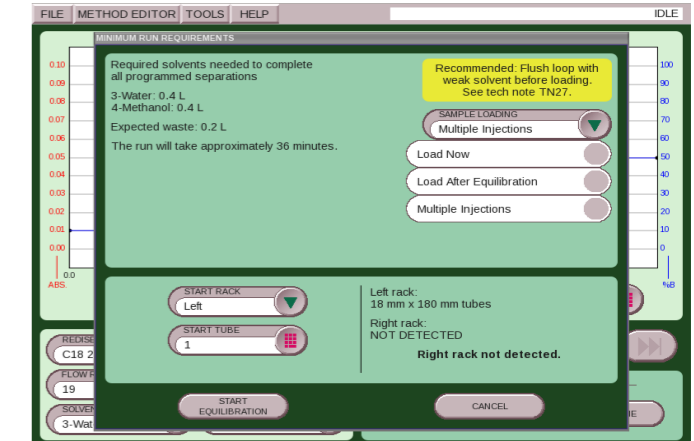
FILE METHOD EDITOR TOOLS HELP IDLE

MINIMUM RUN REQUIREMENTS

Required solvents needed to complete all programmed separations

3-Water: 0.4 L
4-Methanol: 0.4 L

Expected waste: 0.2 L

The run will take approximately 36 minutes.

Recommended: Flush loop with weak solvent before loading. See tech note TN27.

SAMPLE LOADING
Multiple Injections

Load Now

Load After Equilibration

Multiple Injections

START RACK
Left

START TUBE
1

Left rack:
18 mm x 180 mm tubes

Right rack:
NOT DETECTED

Right rack not detected.

START EQUILIBRATION

CANCEL

0.10
0.09
0.08
0.07
0.06
0.05
0.04
0.03
0.02
0.01
0.00
0.0
ABS.

100
90
80
70
60
50
40
30
20
10
0
%B

REDISE
C18 2
FLOW R
19
SOLVEN
3-Wat